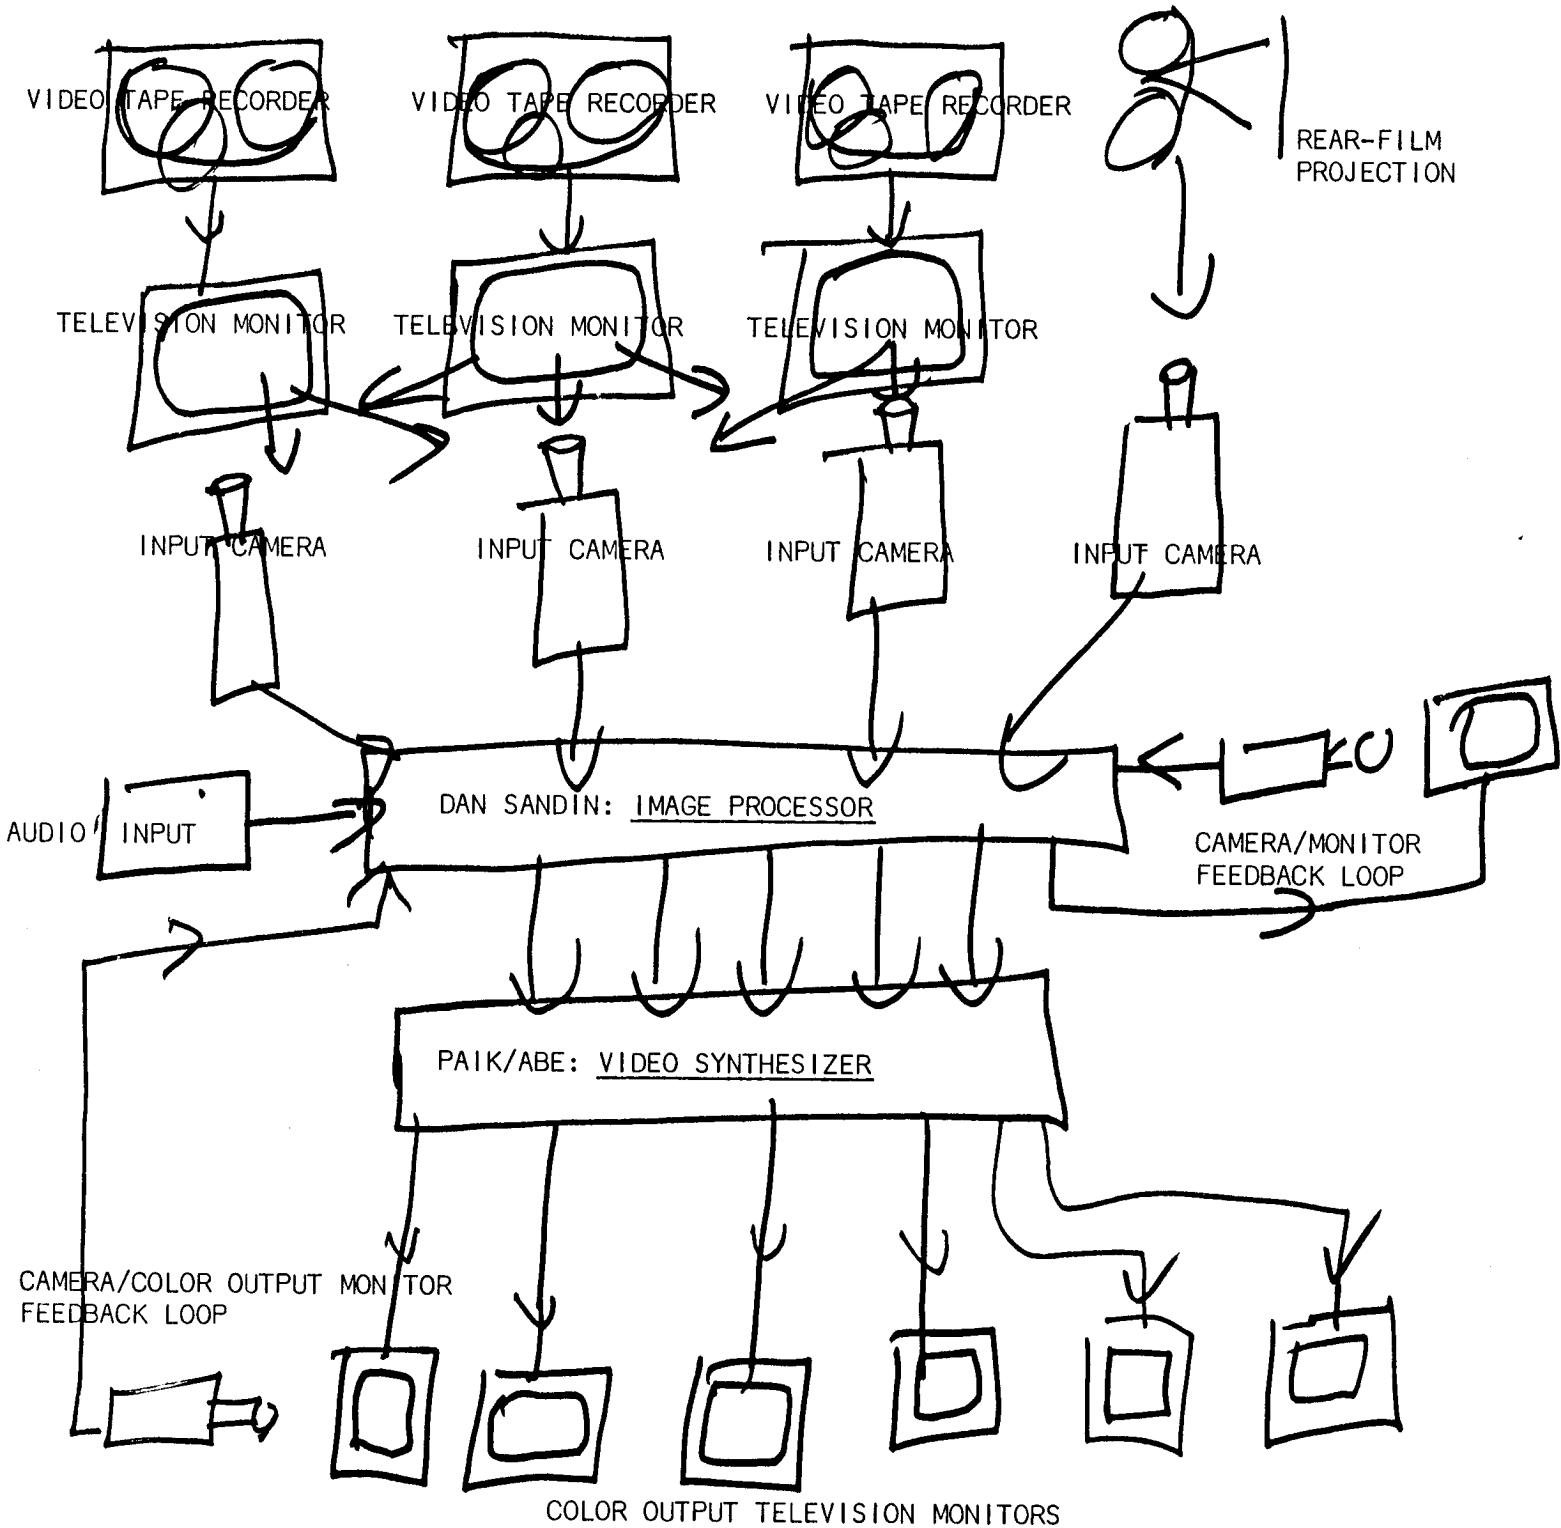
VIDEO TAPE RECORDER VIDEO TAPE RECORDER VIDEO TAPE RECORDER REAR-FILM PROJECTION

TELEVISION MONITOR TELEVISION MONITOR TELEVISION MONITOR

INPUT CAMERA INPUT CAMERA INPUT CAMERA INPUT CAMERA

AUDIO INPUT

DAN SANDIN: IMAGE PROCESSOR

CAMERA/MONITOR FEEDBACK LOOP

PAIK/ABE: VIDEO SYNTHESIZER

CAMERA/COLOR OUTPUT MONITOR FEEDBACK LOOP

COLOR OUTPUT TELEVISION MONITORS